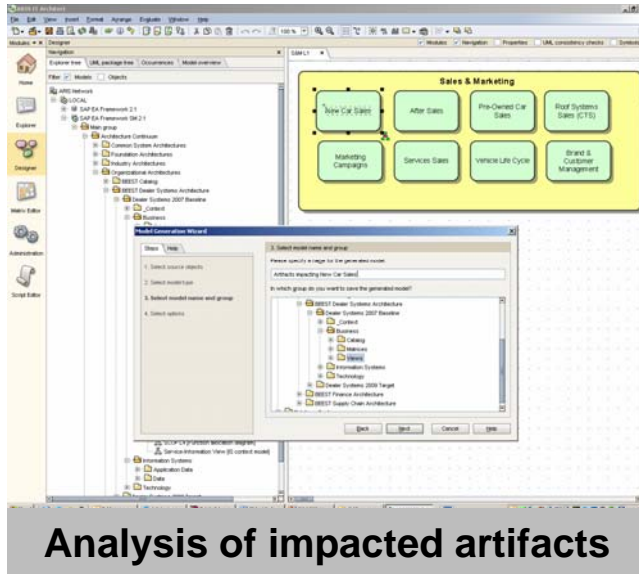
File Edit View Insert Format Arrange Evaluate Window Help

Modules Designer

Navigation

Explorer tree UML package tree Occurrences Model overview

Filter Models Objects

ARIS Network
LOCAL
SAP EA Framework 2.1
SAP EA Framework SM 2.1
Main group
Architecture Continuum
Common System Architectures
Foundation Architectures
Industry Architectures
Organizational Architectures
BBEST Catalog
BBEST Dealer Systems Architecture
Dealer Systems 2007 Baseline
_Context
Business

Home

Explorer

Designer

Matrix Editor

Administration

Script Editor

Modules Navigation Properties UML consistency checks Symbols

SSM L1

Sales & Marketing

New Car Sales

After Sales

Pre-Owned Car Sales

Roof Systems Sales (CTS)

Marketing Campaigns

Services Sales

Vehicle Life Cycle

Brand & Customer Management

Model Generation Wizard

Steps Help

1. Select source objects

2. Select model type

3. Select model name and group

4. Select options

3. Select model name and group

Please specify a name for the generated model:

Artifacts impacting New Car Sales

In which group do you want to save the generated model?

BBEST Dealer Systems Architecture
Dealer Systems 2007 Baseline
_Context
Business
Catalog
Matrices
Views
Information Systems
Technology
Dealer Systems 2009 Target
BBEST Finance Architecture
BBEST Supply Chain Architecture

Back Next Cancel Help

Service Information View (E context model)
Information Systems
Application Data
Data
Technology

Analysis of impacted artifacts